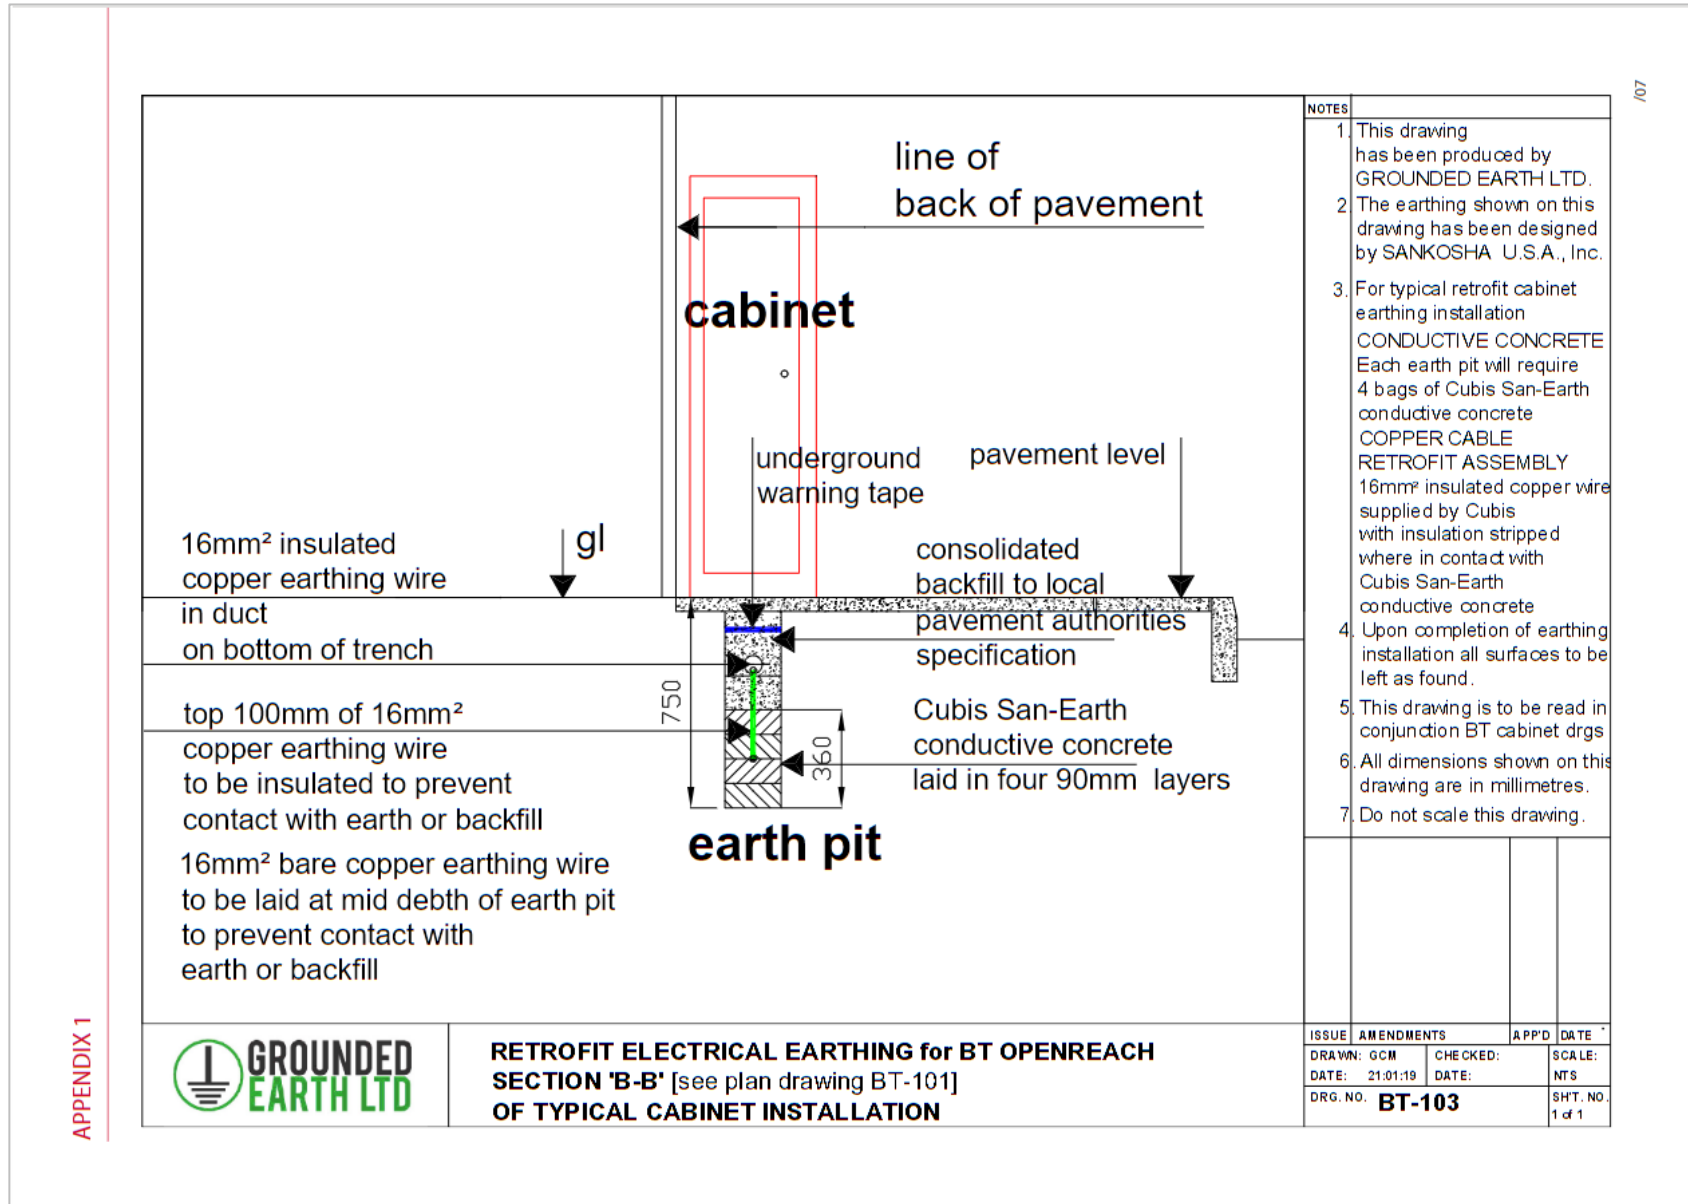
/07

line of
back of pavement

cabinet

underground
warning tape

pavement level

16mm² insulated
copper earthing wire
in duct
on bottom of trench

gl

consolidated
backfill to local
pavement authorities
specification

top 100mm of 16mm²
copper earthing wire
to be insulated to prevent
contact with earth or backfill

750

360

Cubis San-Earth
conductive concrete
laid in four 90mm layers

earth pit

16mm² bare copper earthing wire
to be laid at mid debth of earth pit
to prevent contact with
earth or backfill

NOTES
1. This drawing has been produced by GROUNDED EARTH LTD.
2. The earthing shown on this drawing has been designed by SANKOSHA U.S.A., Inc.
3. For typical retrofit cabinet earthing installation
CONDUCTIVE CONCRETE
Each earth pit will require 4 bags of Cubis San-Earth conductive concrete
COPPER CABLE
RETROFIT ASSEMBLY
16mm² insulated copper wire supplied by Cubis with insulation stripped where in contact with Cubis San-Earth conductive concrete
4. Upon completion of earthing installation all surfaces to be left as found.
5. This drawing is to be read in conjunction BT cabinet drgs
6. All dimensions shown on this drawing are in millimetres.
7. Do not scale this drawing.

ISSUE | AMENDMENTS | APP'D | DATE

APPENDIX 1

GROUNDED
EARTH LTD

RETROFIT ELECTRICAL EARTHING for BT OPENREACH
SECTION 'B-B' [see plan drawing BT-101]
OF TYPICAL CABINET INSTALLATION

DRAWN: GCM
DATE: 21:01:19
CHECKED:
DATE:
SCALE:
NTS
DRG. NO. BT-103
SHT. NO.
1 of 1